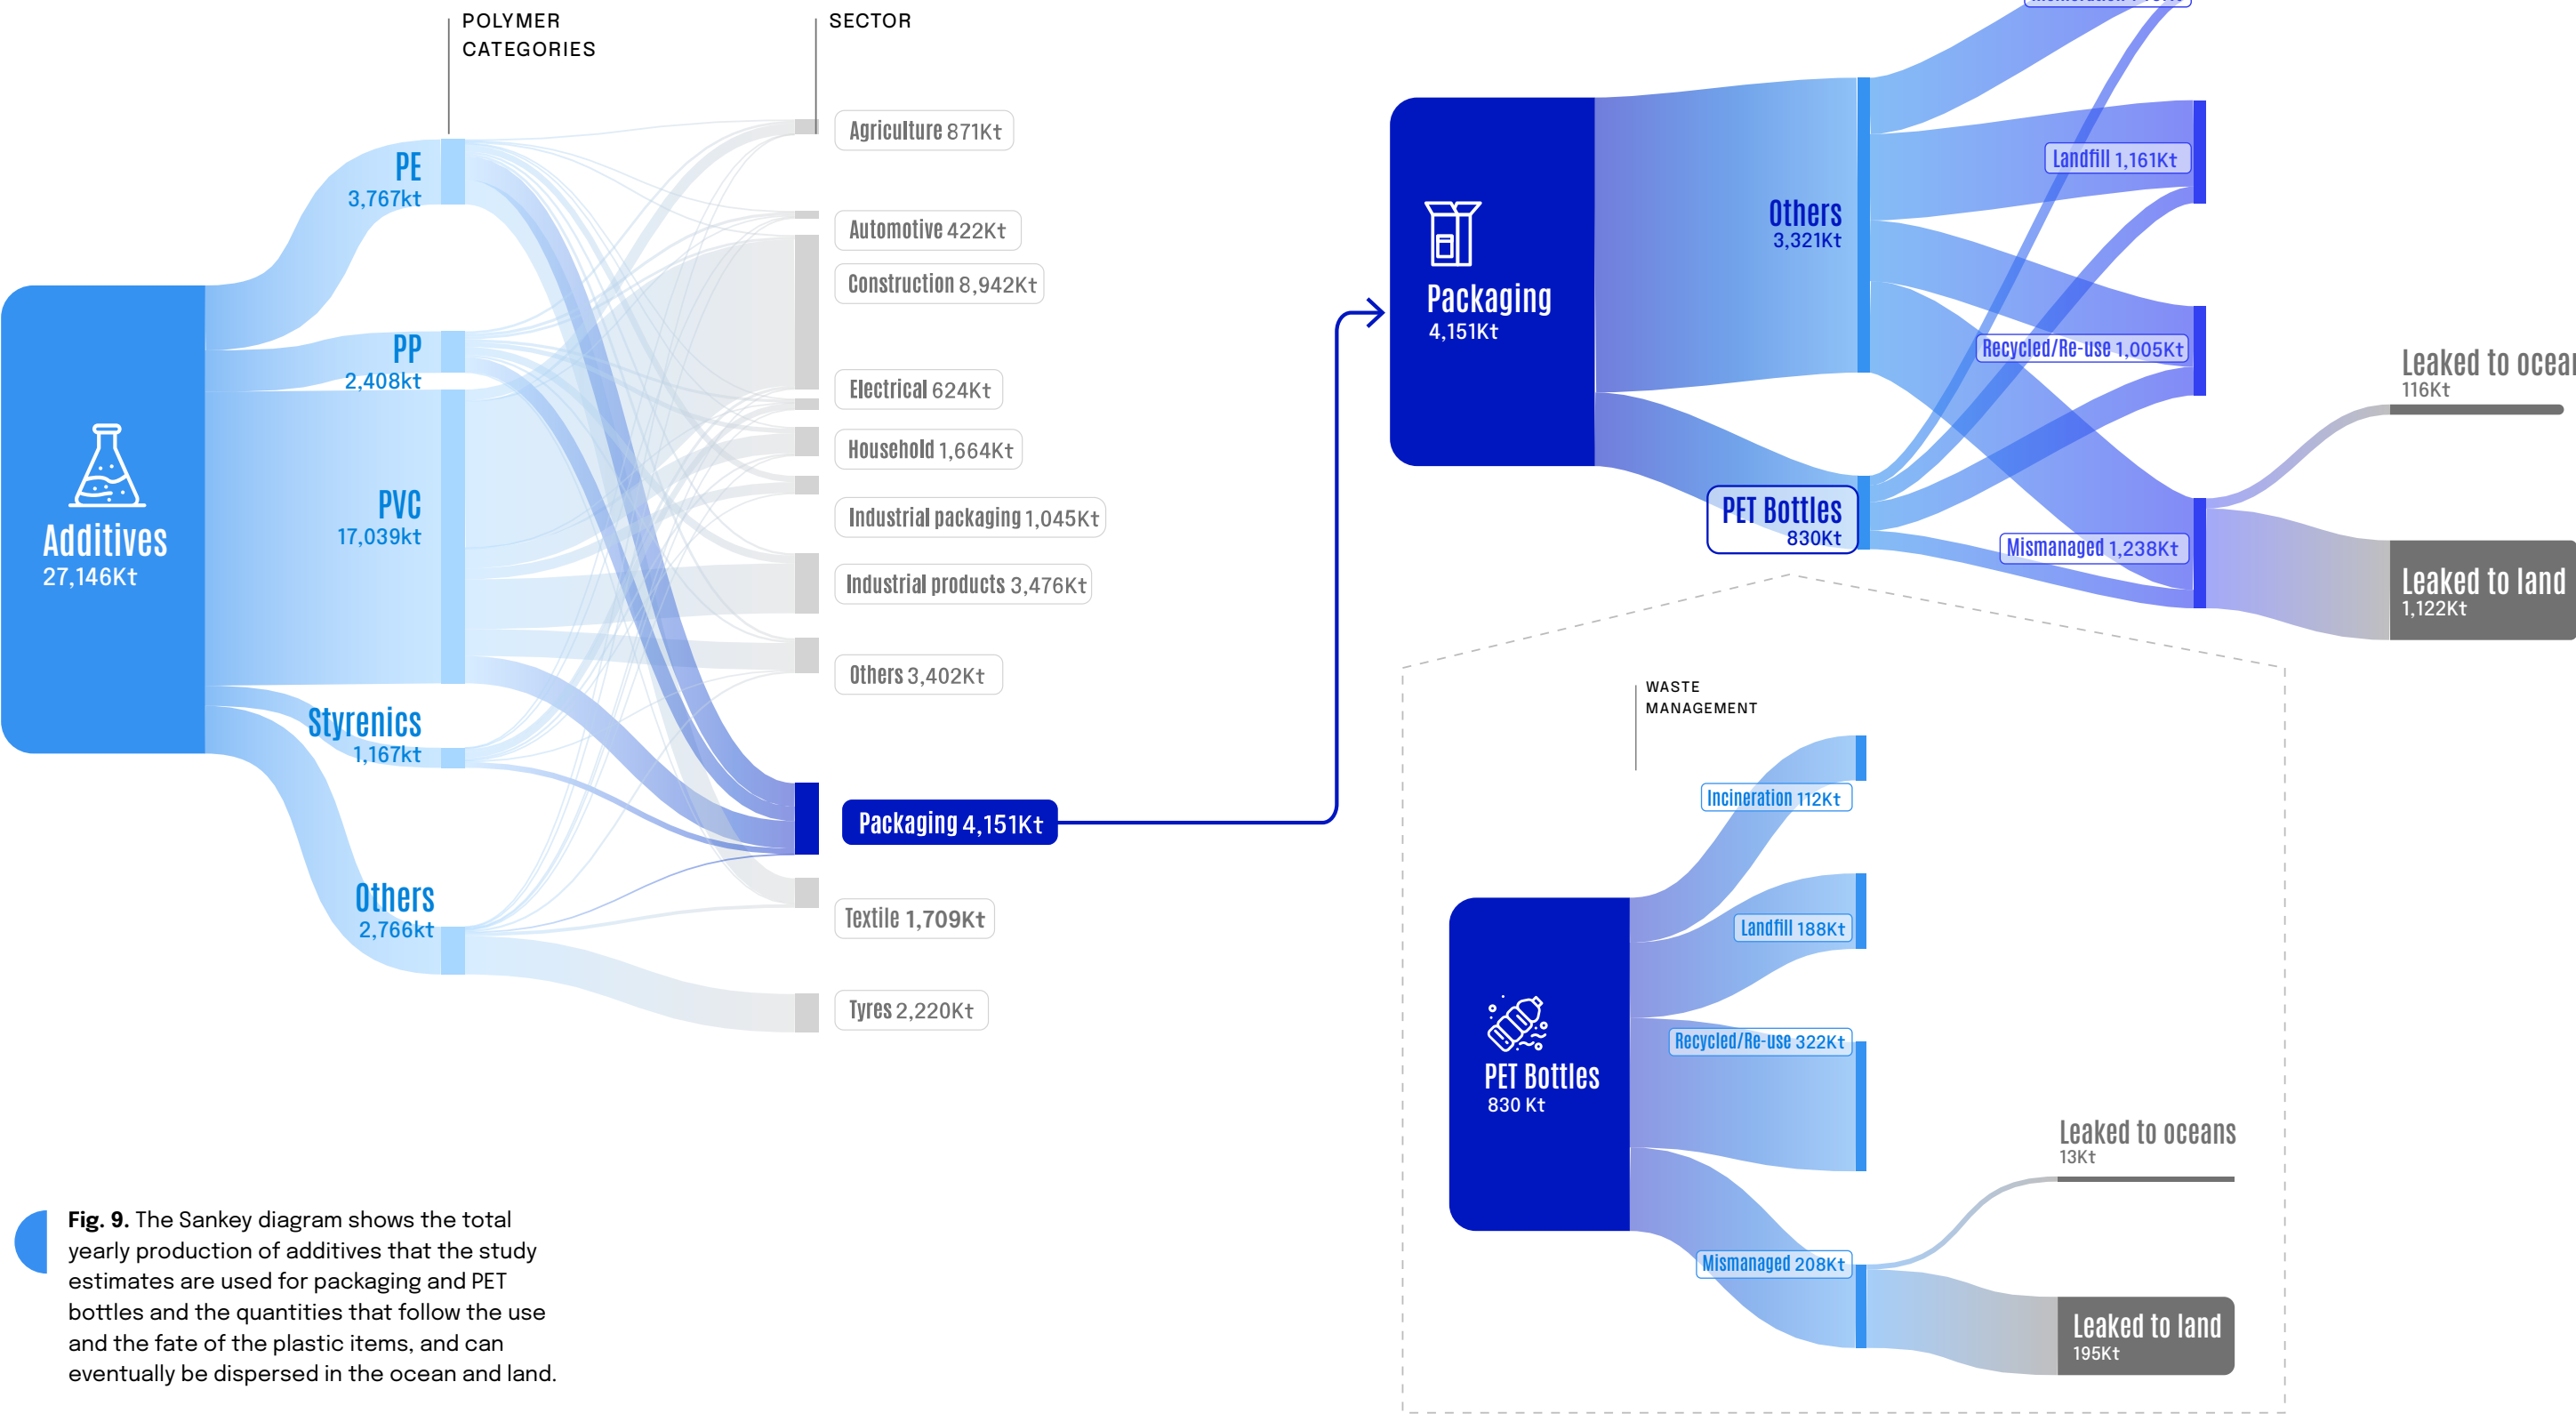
POLYMER CATEGORIES

SECTOR

Additives
27,146Kt

PE
3,767kt

PP
2,408kt

PVC
17,039kt

Styrenics
1,167kt

Others
2,766kt

Agriculture 871Kt

Automotive 422Kt

Construction 8,942Kt

Electrical 624Kt

Household 1,664Kt

Industrial packaging 1,045Kt

Industrial products 3,476Kt

Others 3,402Kt

Packaging 4,151Kt

Textile 1,709Kt

Tyres 2,220Kt

Packaging
4,151Kt

Others
3,321Kt

PET Bottles
830Kt

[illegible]

Landfill 1,161Kt

Recycled/Re-use 1,005Kt

Mismanaged 1,238Kt

Leaked to ocea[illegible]
116Kt

Leaked to land
1,122Kt

WASTE MANAGEMENT

PET Bottles
830 Kt

Incineration 112Kt

Landfill 188Kt

Recycled/Re-use 322Kt

Mismanaged 208Kt

Leaked to oceans
13Kt

Leaked to land
195Kt

Fig. 9. The Sankey diagram shows the total yearly production of additives that the study estimates are used for packaging and PET bottles and the quantities that follow the use and the fate of the plastic items, and can eventually be dispersed in the ocean and land.